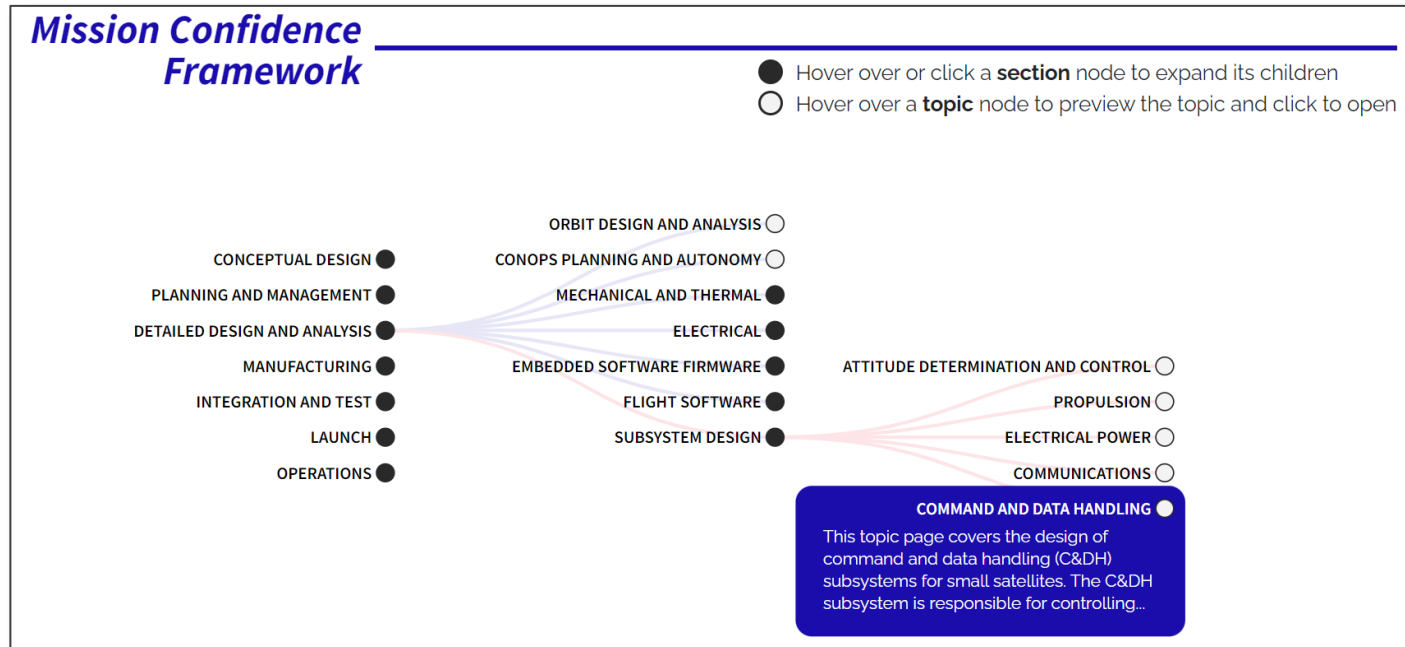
Mission Confidence Framework

Hover over or click a **section** node to expand its children
Hover over a **topic** node to preview the topic and click to open

CONCEPTUAL DESIGN
PLANNING AND MANAGEMENT
DETAILED DESIGN AND ANALYSIS
MANUFACTURING
INTEGRATION AND TEST
LAUNCH
OPERATIONS

ORBIT DESIGN AND ANALYSIS
CONOPS PLANNING AND AUTONOMY
MECHANICAL AND THERMAL
ELECTRICAL
EMBEDDED SOFTWARE FIRMWARE
FLIGHT SOFTWARE
SUBSYSTEM DESIGN

ATTITUDE DETERMINATION AND CONTROL
PROPULSION
ELECTRICAL POWER
COMMUNICATIONS
COMMAND AND DATA HANDLING

This topic page covers the design of command and data handling (C&DH) subsystems for small satellites. The C&DH subsystem is responsible for controlling...